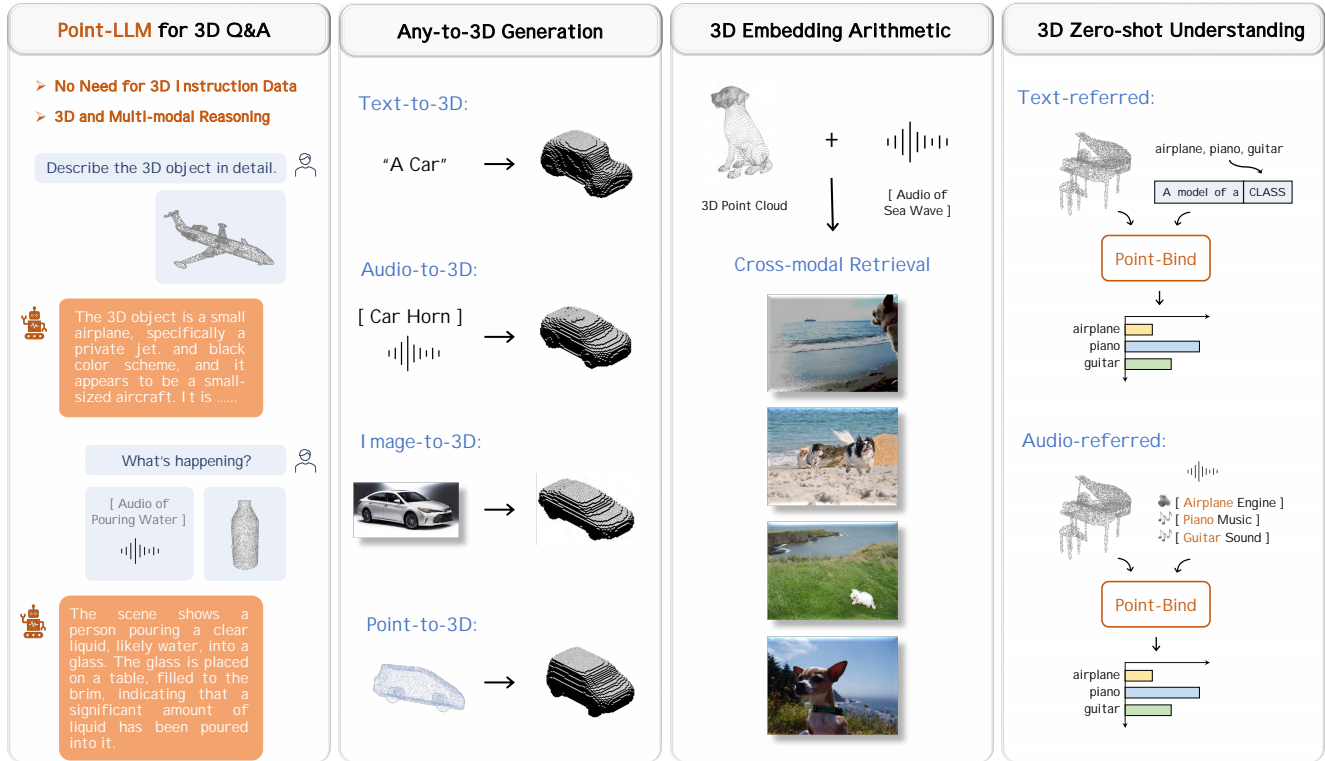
Point-LLM for 3D Q&A

➢ No Need for 3D Instruction Data
➢ 3D and Multi-modal Reasoning

Describe the 3D object in detail.

The 3D object is a small airplane, specifically a private jet. and black color scheme, and it appears to be a small-sized aircraft. It is ......

What's happening?

[ Audio of Pouring Water ]

The scene shows a person pouring a clear liquid, likely water, into a glass. The glass is placed on a table, filled to the brim, indicating that a significant amount of liquid has been poured into it.

Any-to-3D Generation

Text-to-3D:

"A Car"

Audio-to-3D:

[ Car Horn ]

Image-to-3D:

Point-to-3D:

3D Embedding Arithmetic

3D Point Cloud

+

[ Audio of Sea Wave ]

Cross-modal Retrieval

3D Zero-shot Understanding

Text-referred:

airplane, piano, guitar

A model of a | CLASS

Point-Bind

airplane
piano
guitar

Audio-referred:

[ Airplane Engine ]
[ Piano Music ]
[ Guitar Sound ]

Point-Bind

airplane
piano
guitar